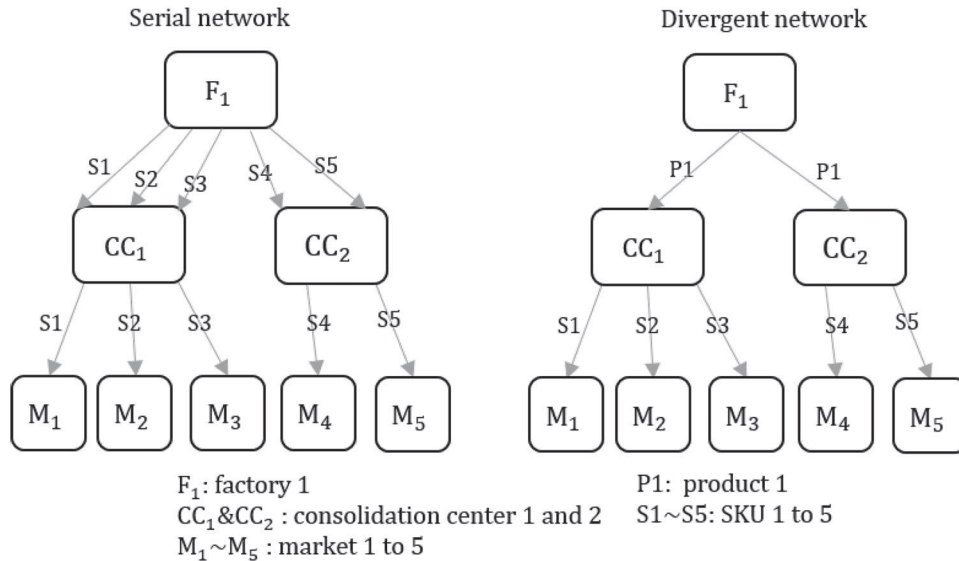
Serial network

$F_1$

S1 S2 S3 S4 S5

$CC_1$ $CC_2$

S1 S2 S3 S4 S5

$M_1$ $M_2$ $M_3$ $M_4$ $M_5$

Divergent network

$F_1$

P1 P1

$CC_1$ $CC_2$

S1 S2 S3 S4 S5

$M_1$ $M_2$ $M_3$ $M_4$ $M_5$

$F_1$: factory 1
$CC_1$&$CC_2$ : consolidation center 1 and 2
$M_1$~$M_5$ : market 1 to 5

P1: product 1
S1~S5: SKU 1 to 5